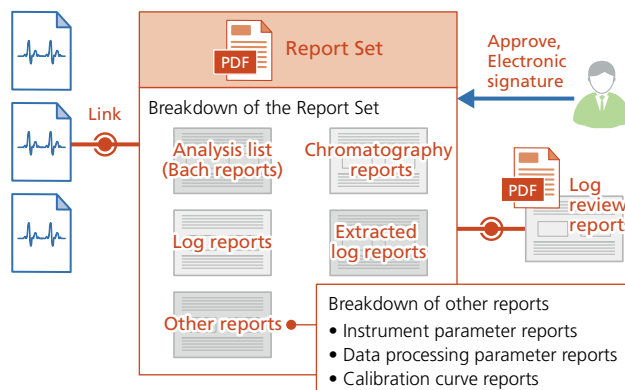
PDF Report Set

Approve, Electronic signature

Link

Breakdown of the Report Set

Analysis list (Bach reports)

Chromatography reports

Log reports

Extracted log reports

Other reports

PDF Log review report

Breakdown of other reports
• Instrument parameter reports
• Data processing parameter reports
• Calibration curve reports